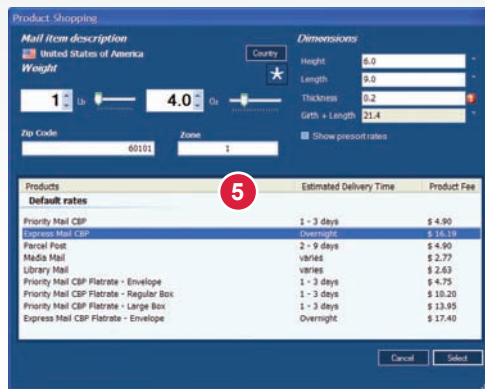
Product Shopping

Mail item description
United States of America
Country
Weight
1 Lb
4.0 Oz

Dimensions
Height 6.0
Length 9.0
Thickness 0.2
Girth + Length 21.4
Show presort rates

Zip Code
60101
Zone
1

5

| Products | Estimated Delivery Time | Product Fee |
|---|---|---|
| Default rates | | |
| Priority Mail CBP | 1 - 3 days | $ 4.90 |
| Express Mail CBP | Overnight | $ 16.19 |
| Parcel Post | 2 - 9 days | $ 4.90 |
| Media Mail | varies | $ 2.77 |
| Library Mail | varies | $ 2.63 |
| Priority Mail CBP Flatrate - Envelope | 1 - 3 days | $ 4.75 |
| Priority Mail CBP Flatrate - Regular Box | 1 - 3 days | $ 10.20 |
| Priority Mail CBP Flatrate - Large Box | 1 - 3 days | $ 13.95 |
| Express Mail CBP Flatrate - Envelope | Overnight | $ 17.40 |

Cancel
Select